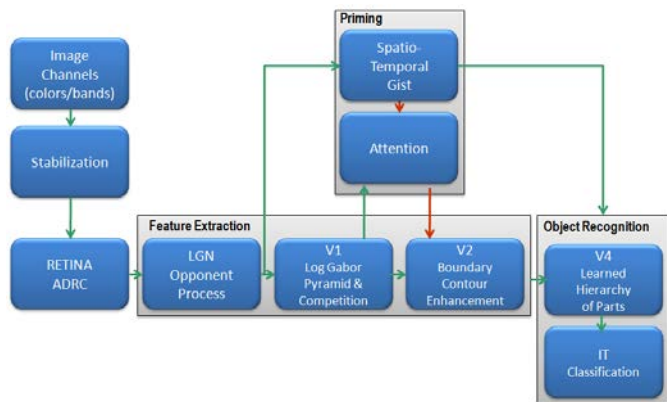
Image Channels (colors/bands)

Stabilization

RETINA ADRC

Priming

Spatio-Temporal Gist

Attention

Feature Extraction

LGN Opponent Process

V1 Log Gabor Pyramid & Competition

V2 Boundary Contour Enhancement

Object Recognition

V4 Learned Hierarchy of Parts

IT Classification